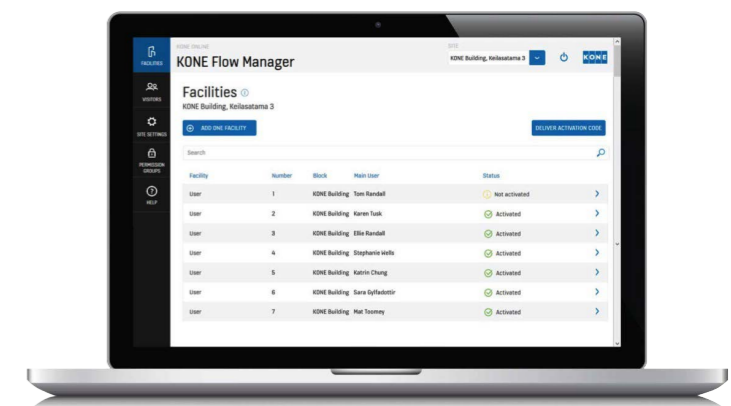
FACILITIES

VISITORS

SITE SETTINGS

PERMISSION GROUPS

HELP

KONE ONLINE

KONE Flow Manager

SITE

KONE Building, Keilasatama 3

KONE

Facilities

KONE Building, Keilasatama 3

ADD ONE FACILITY

DELIVER ACTIVATION CODE

Search

| Facility | Number | Block | Main User | Status |
|---|---|---|---|---|
| User | 1 | KONE Building | Tom Randall | Not activated |
| User | 2 | KONE Building | Karen Tusk | Activated |
| User | 3 | KONE Building | Ellie Randall | Activated |
| User | 4 | KONE Building | Stephanie Wells | Activated |
| User | 5 | KONE Building | Katrin Chung | Activated |
| User | 6 | KONE Building | Sara Gylfadottir | Activated |
| User | 7 | KONE Building | Mat Toomey | Activated |